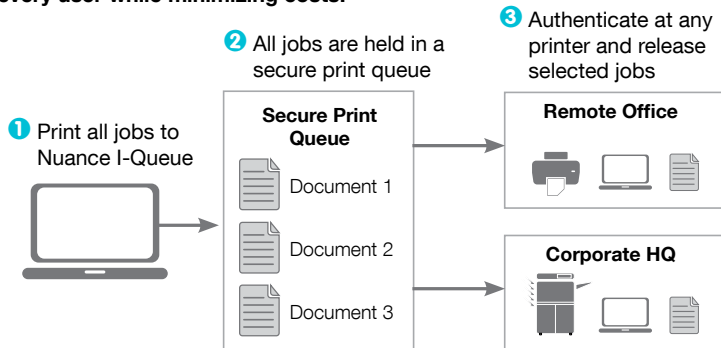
every user while minimizing costs.

❶ Print all jobs to Nuance I-Queue

❷ All jobs are held in a secure print queue

❸ Authenticate at any printer and release selected jobs

Secure Print Queue

Document 1

Document 2

Document 3

Remote Office

Corporate HQ